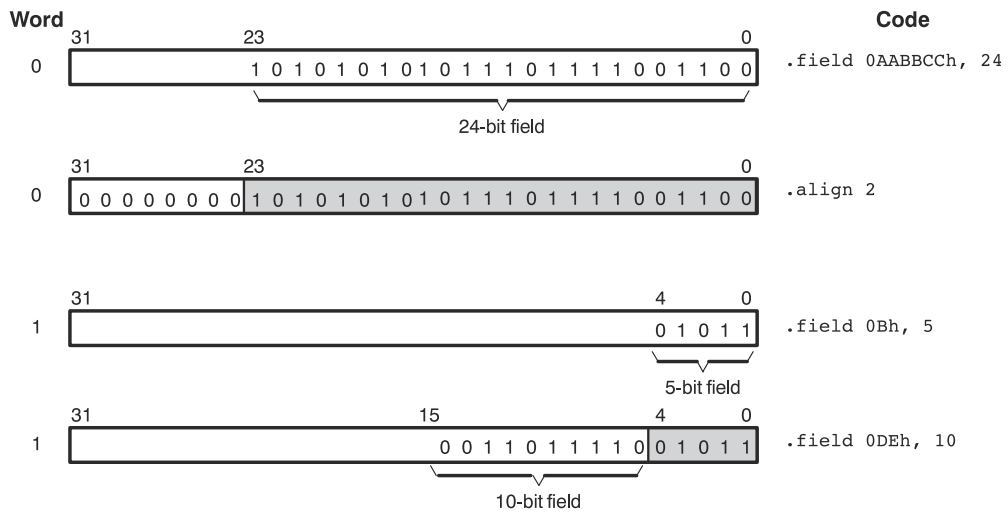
Word

Code

31 23 0

0 1 0 1 0 1 0 1 0 1 0 1 1 1 0 1 1 1 1 0 0 1 1 0 0 .field 0AABBCCh, 24

24-bit field

31 23 0

0 0 0 0 0 0 0 0 0 1 0 1 0 1 0 1 0 1 0 1 1 1 0 1 1 1 1 0 0 1 1 0 0 .align 2

31 4 0

1 0 1 0 1 1 .field 0Bh, 5

5-bit field

31 15 4 0

1 0 0 1 1 0 1 1 1 1 0 0 1 0 1 1 .field 0DEh, 10

10-bit field